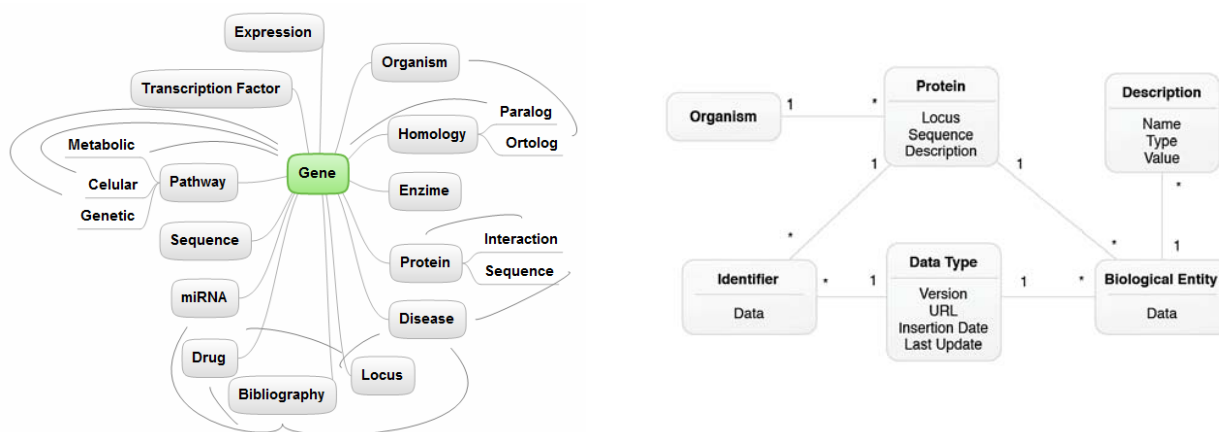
Expression

Organism

Transcription Factor

Paralog

Homology

Ortolog

Metabolic

Gene

Celular

Pathway

Enzime

Genetic

Sequence

Interaction

Protein

Sequence

miRNA

Disease

Drug

Locus

Bibliography

Organism

1

*

Protein

Locus
Sequence
Description

Description

Name
Type
Value

1

1

*

*

*

1

Identifier

Data

*

1

Data Type

Version
URL
Insertion Date
Last Update

1

*

Biological Entity

Data